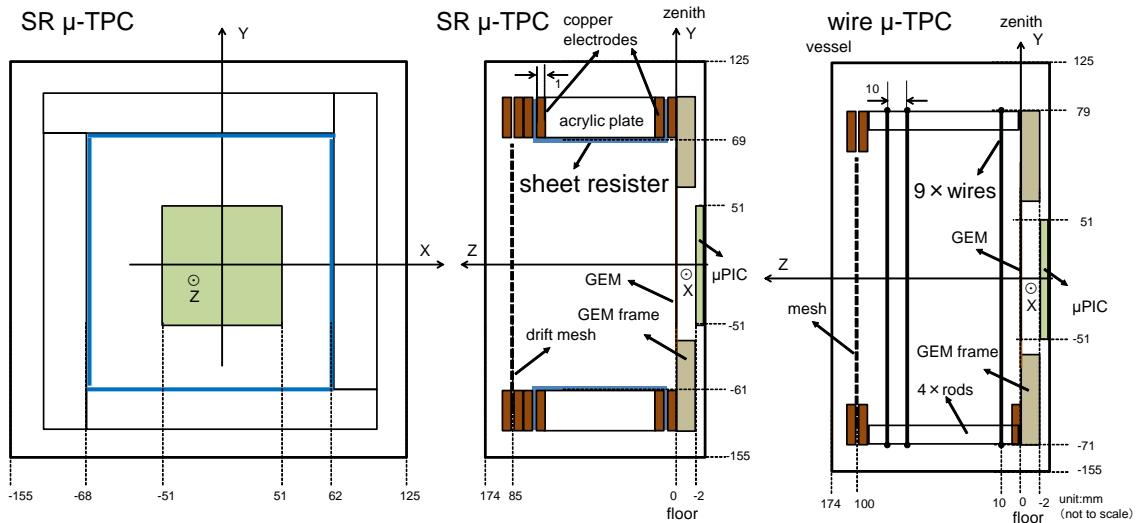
SR μ-TPC

Y

X

Z

-155 -68 -51 51 62 125

SR μ-TPC

copper electrodes

zenith

Y

1

125

acrylic plate

69

sheet resister

51

Z

GEM

X

μPIC

GEM frame

-51

drift mesh

-61

-155

174 85 0 -2

floor

wire μ-TPC

zenith

Y

vessel

125

10

79

9 × wires

51

GEM

Z

X

μPIC

mesh

-51

GEM frame

4 × rods

-71

-155

174 100 10 0 -2

unit:mm
(not to scale)

floor